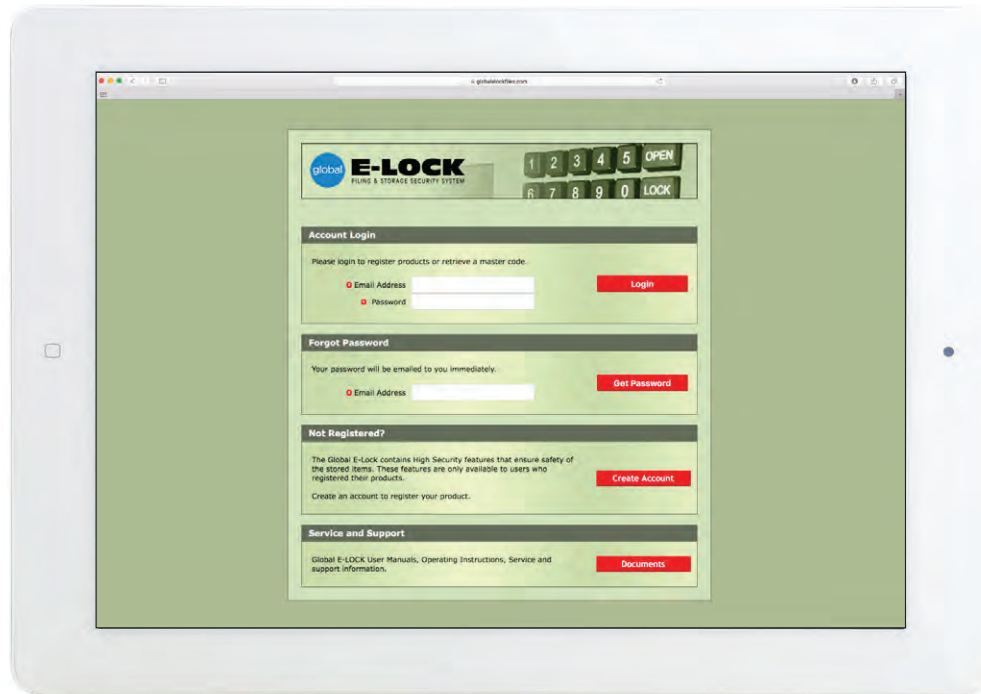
globallockfiles.com

global E-LOCK
FILING & STORAGE SECURITY SYSTEM

1 2 3 4 5 OPEN
6 7 8 9 0 LOCK

Account Login

Please login to register products or retrieve a master code.

Email Address

Password

Login

Forgot Password

Your password will be emailed to you immediately.

Email Address

Get Password

Not Registered?

The Global E-Lock contains High Security features that ensure safety of the stored items. These features are only available to users who registered their products.

Create an account to register your product.

Create Account

Service and Support

Global E-LOCK User Manuals, Operating Instructions, Service and support information.

Documents